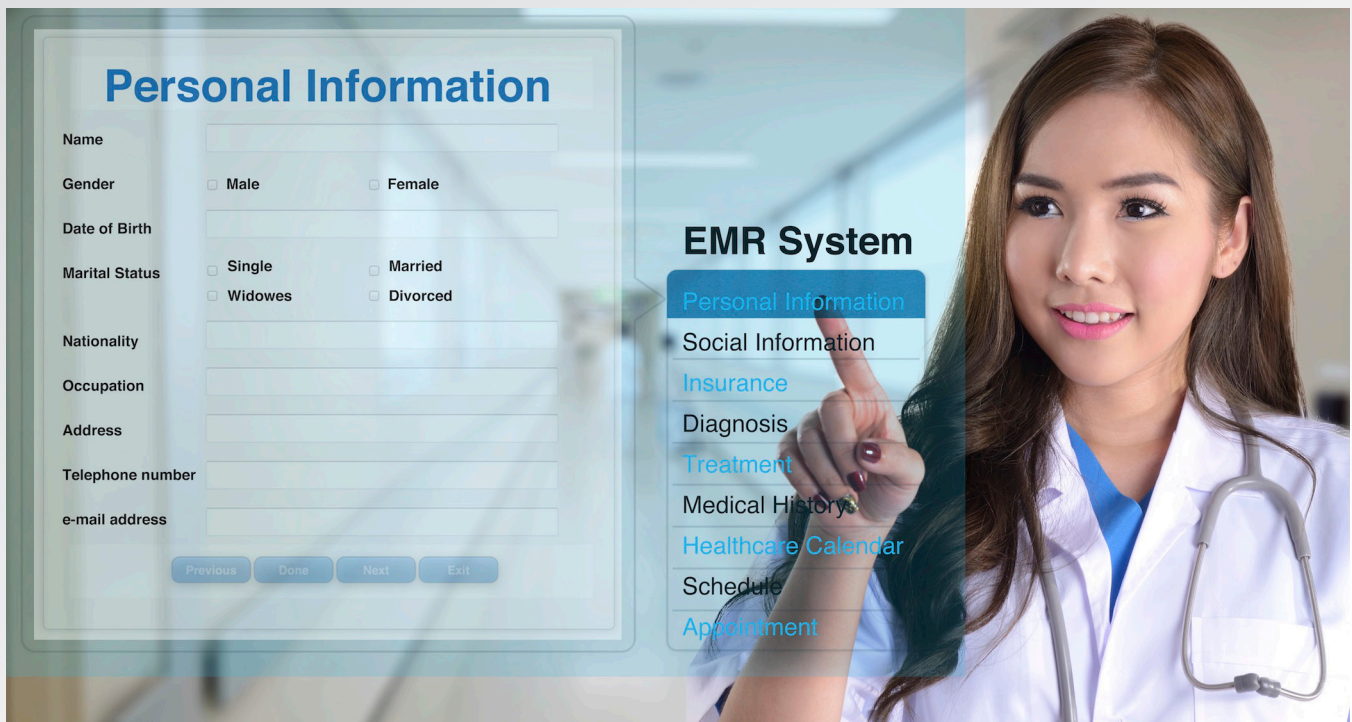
Personal Information

Name

Gender Male Female

Date of Birth

Marital Status Single Married Widowes Divorced

Nationality

Occupation

Address

Telephone number

e-mail address

Previous Done Next Exit

EMR System

Personal Information
Social Information
Insurance
Diagnosis
Treatment
Medical History
Healthcare Calendar
Schedule
Appointment